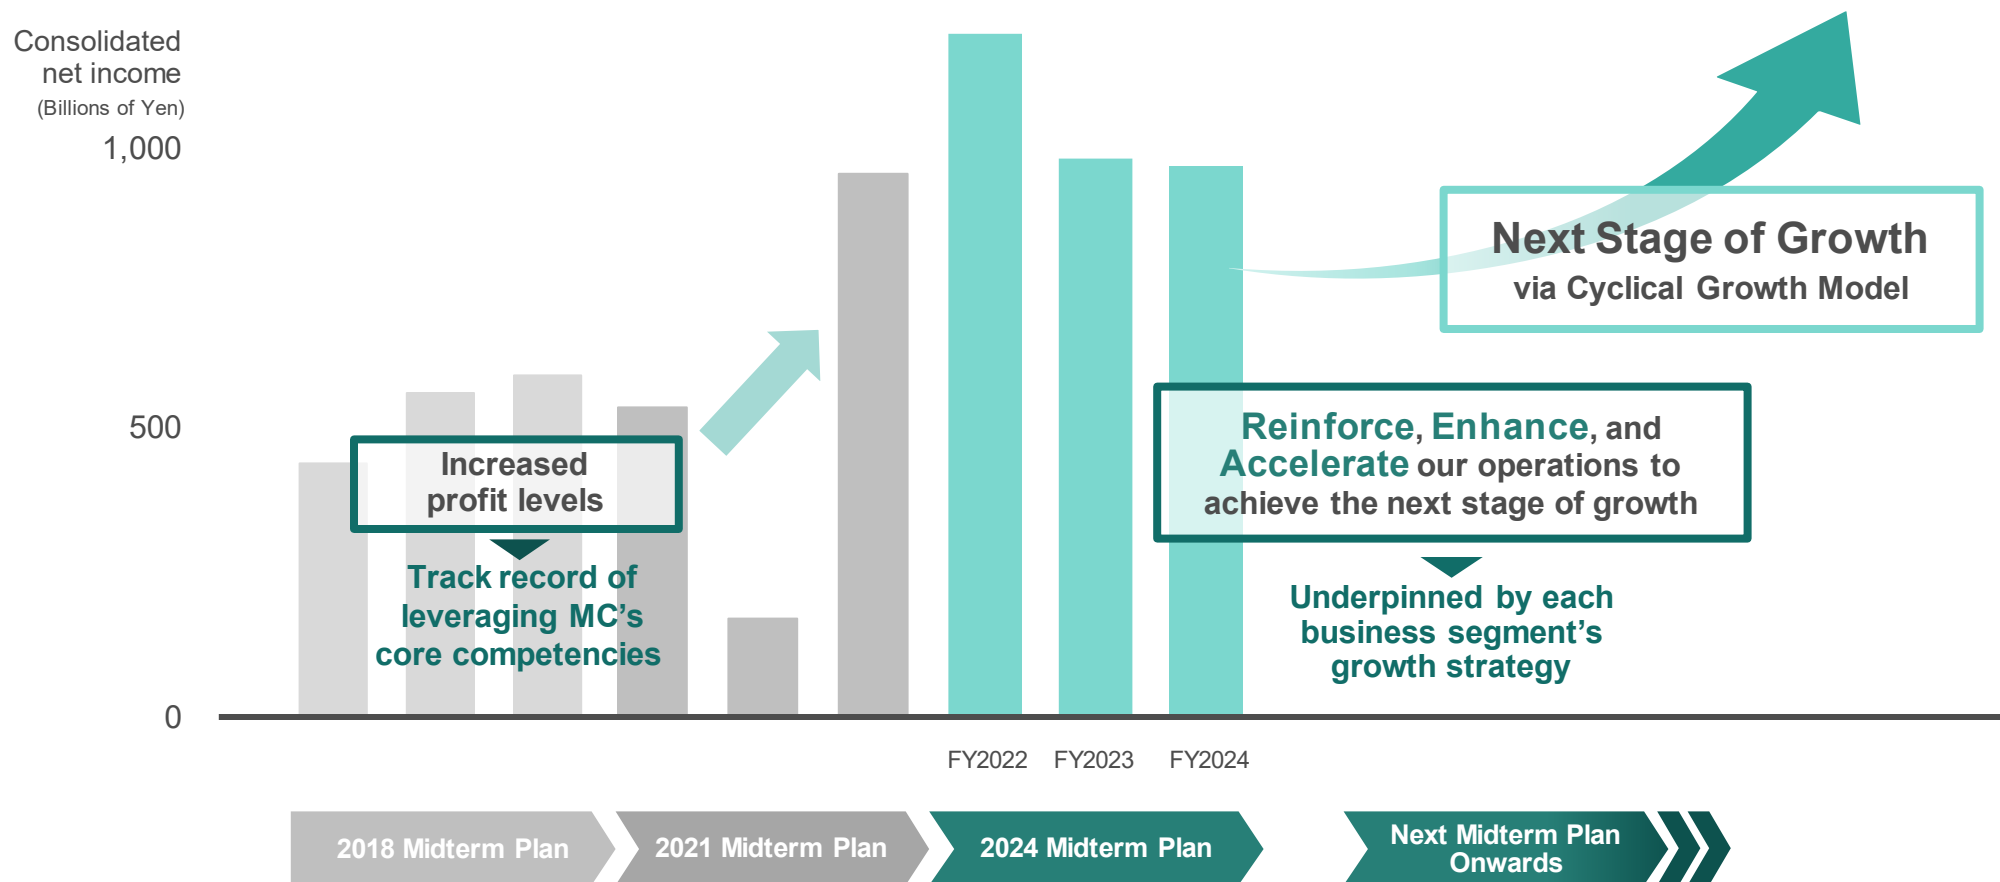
Consolidated net income
(Billions of Yen)

1,000

500

0

Increased profit levels

Track record of leveraging MC's core competencies

FY2022 FY2023 FY2024

Next Stage of Growth
via Cyclical Growth Model

Reinforce, Enhance, and Accelerate our operations to achieve the next stage of growth

Underpinned by each business segment's growth strategy

2018 Midterm Plan

2021 Midterm Plan

2024 Midterm Plan

Next Midterm Plan Onwards